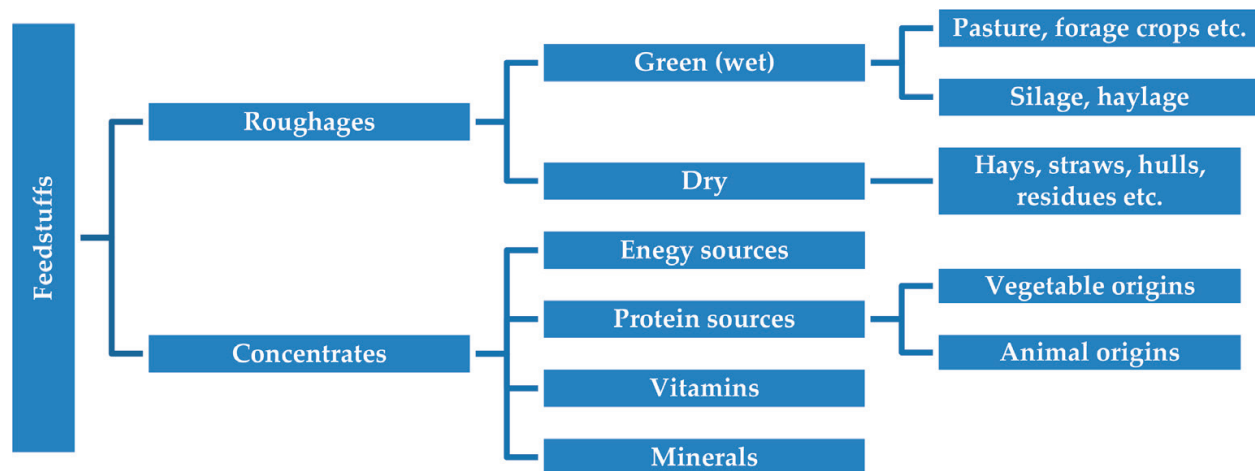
Feedstuffs

Roughages

Green (wet)

Pasture, forage crops etc.

Silage, haylage

Dry

Hays, straws, hulls, residues etc.

Concentrates

Enegy sources

Protein sources

Vegetable origins

Animal origins

Vitamins

Minerals